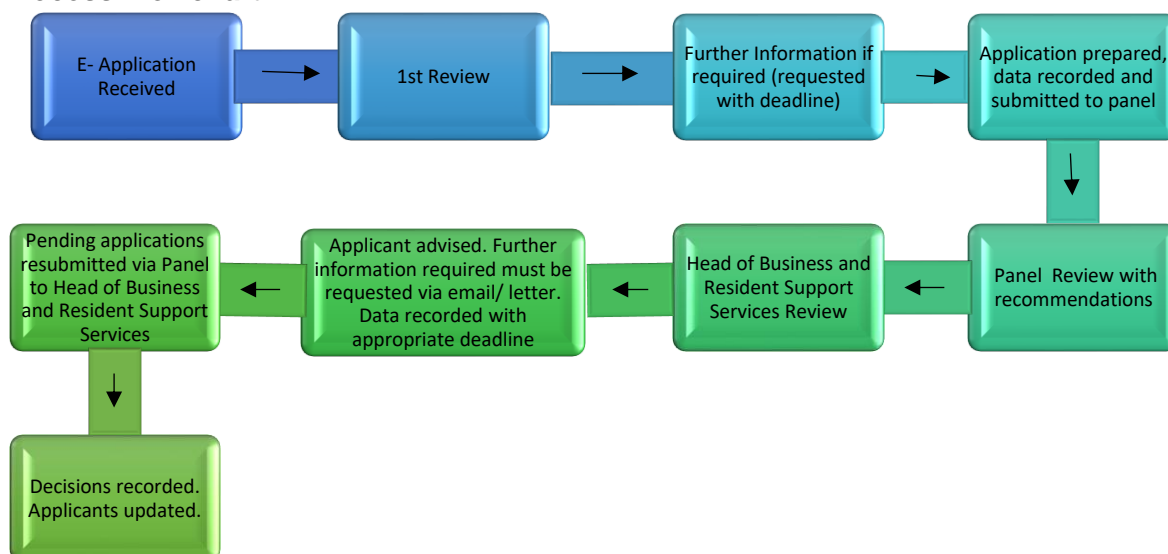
E- Application Received

1st Review

Further Information if required (requested with deadline)

Application prepared, data recorded and submitted to panel

Panel Review with recommendations

Head of Business and Resident Support Services Review

Applicant advised. Further information required must be requested via email/ letter. Data recorded with appropriate deadline

Pending applications resubmitted via Panel to Head of Business and Resident Support Services

Decisions recorded. Applicants updated.